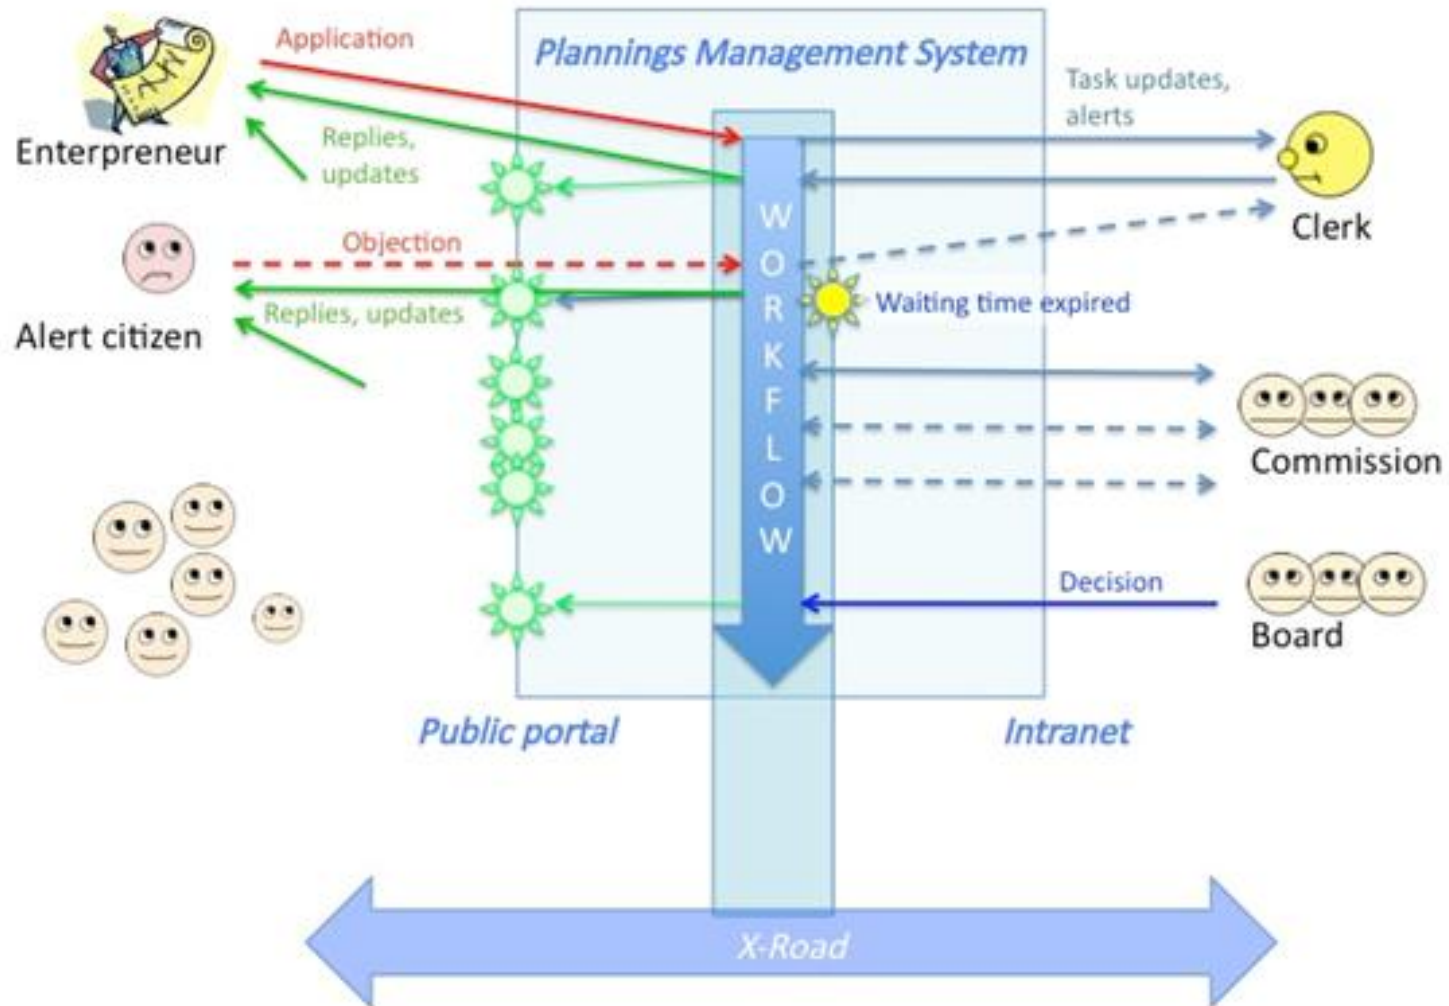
Application

Plannings Management System

Task updates, alerts

Enterpreneur

Replies, updates

Clerk

Objection

Alert citizen

Replies, updates

Waiting time expired

WORKFLOW

Commission

Decision

Board

Public portal

Intranet

X-Road